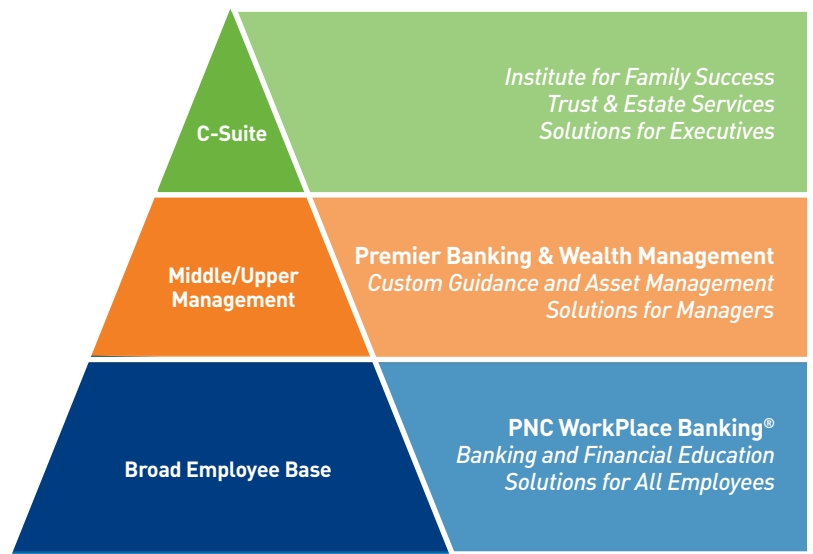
C-Suite

Institute for Family Success
Trust & Estate Services
Solutions for Executives

Middle/Upper Management

Premier Banking & Wealth Management
Custom Guidance and Asset Management
Solutions for Managers

Broad Employee Base

PNC WorkPlace Banking®
Banking and Financial Education
Solutions for All Employees